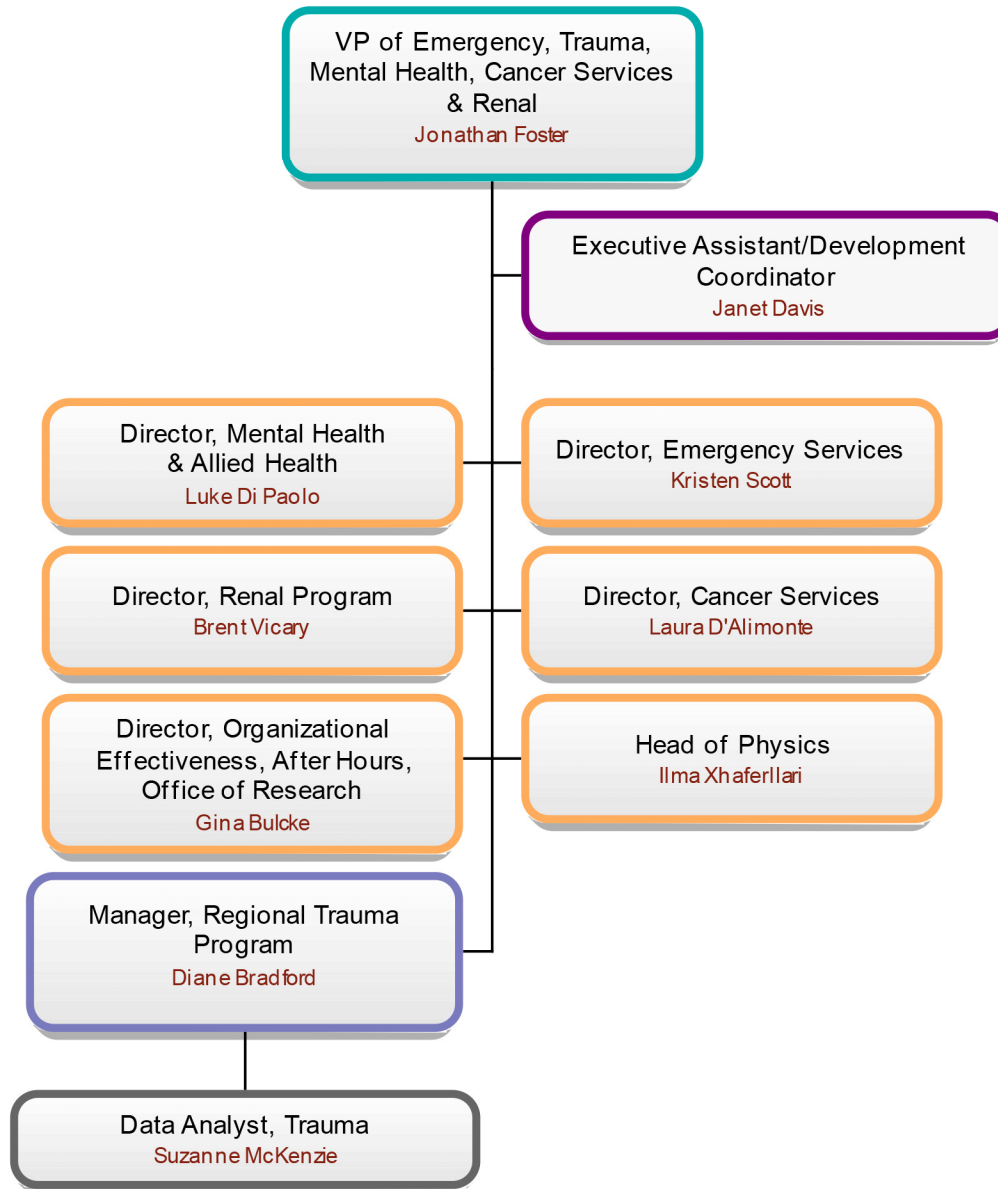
VP of Emergency, Trauma, Mental Health, Cancer Services & Renal
Jonathan Foster

Executive Assistant/Development Coordinator
Janet Davis

Director, Mental Health & Allied Health
Luke Di Paolo

Director, Emergency Services
Kristen Scott

Director, Renal Program
Brent Vicary

Director, Cancer Services
Laura D'Alimonte

Director, Organizational Effectiveness, After Hours, Office of Research
Gina Bulcke

Head of Physics
Ilma Xhaferllari

Manager, Regional Trauma Program
Diane Bradford

Data Analyst, Trauma
Suzanne McKenzie